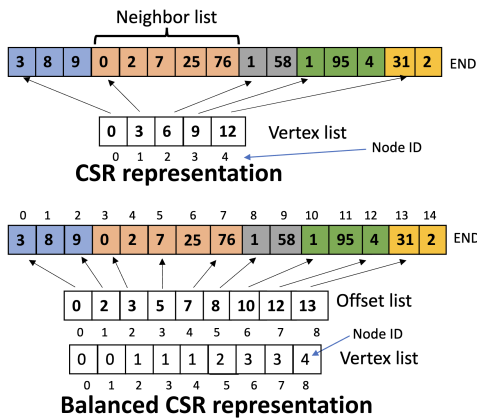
Neighbor list

| 3 | 8 | 9 | 0 | 2 | 7 | 25 | 76 | 1 | 58 | 1 | 95 | 4 | 31 | 2 |
|---|---|---|---|---|---|---|---|---|---|---|---|---|---|---|

END

| 0 | 3 | 6 | 9 | 12 |
|---|---|---|---|---|

Vertex list

0 1 2 3 4

Node ID

CSR representation

0 1 2 3 4 5 6 7 8 9 10 11 12 13 14

| 3 | 8 | 9 | 0 | 2 | 7 | 25 | 76 | 1 | 58 | 1 | 95 | 4 | 31 | 2 |
|---|---|---|---|---|---|---|---|---|---|---|---|---|---|---|

END

| 0 | 2 | 3 | 5 | 7 | 8 | 10 | 12 | 13 |
|---|---|---|---|---|---|---|---|---|

Offset list

0 1 2 3 4 5 6 7 8

Node ID

| 0 | 0 | 1 | 1 | 1 | 2 | 3 | 3 | 4 |
|---|---|---|---|---|---|---|---|---|

Vertex list

0 1 2 3 4 5 6 7 8

Balanced CSR representation